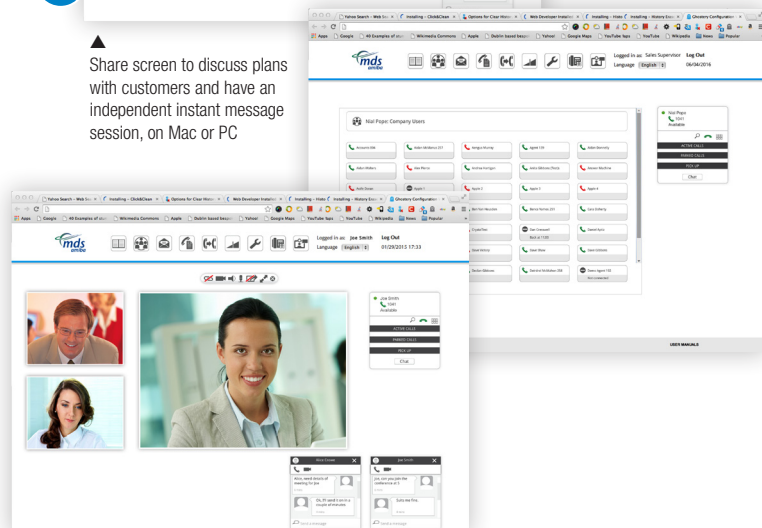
▲

Share screen to discuss plans with customers and have an independent instant message session, on Mac or PC

mds ambe

Logged in as: Sales Supervisor Log Out
Language English 06/04/2016

Nial Pope: Company Users

Nial Pope
1041
Available

ACTIVE CALLS
PARKED CALLS
PICK UP
Chat

USER MANUALS

mds ambe

Logged in as: Joe Smith Log Out
Language English 01/29/2015 17:33

Joe Smith
User
Available

ACTIVE CALLS
PARKED CALLS
PICK UP
Chat